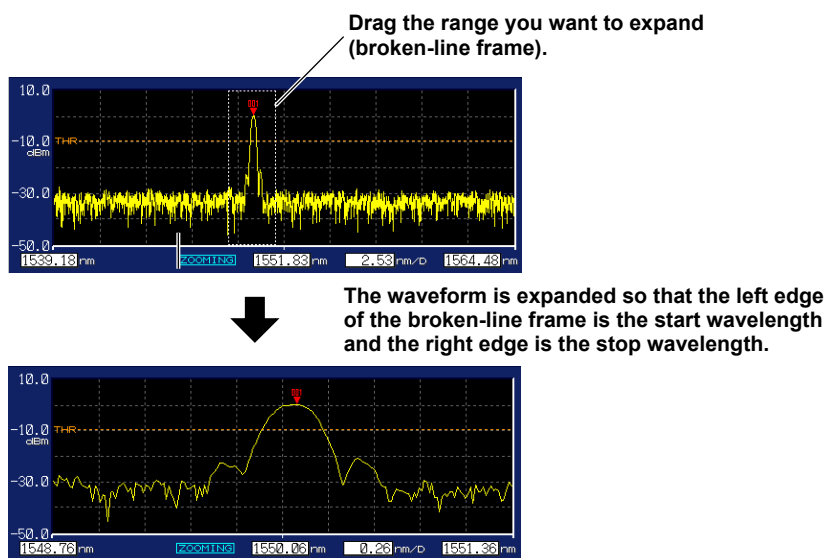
Drag the range you want to expand (broken-line frame).

10.0
M1
-10.0 THR
dBm
-30.0
-50.0
1539.18 nm ZOOMING 1551.83 nm 2.53 nm/D 1564.48 nm

The waveform is expanded so that the left edge of the broken-line frame is the start wavelength and the right edge is the stop wavelength.

10.0
M1
-10.0 THR
dBm
-30.0
-50.0
1548.76 nm ZOOMING 1550.06 nm 0.26 nm/D 1551.36 nm